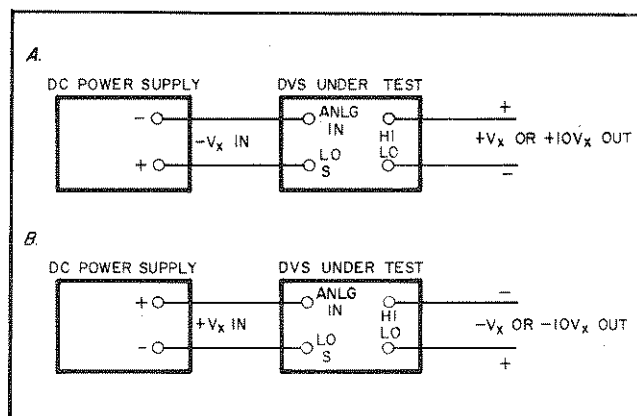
A.

DC POWER SUPPLY

DVS UNDER TEST

−

+

$-V_x$ IN

ANLG IN

LO S

HI

LO

+

−

$+V_x$ OR $+10V_x$ OUT

B.

DC POWER SUPPLY

DVS UNDER TEST

+

−

$+V_x$ IN

ANLG IN

LO S

HI

LO

−

+

$-V_x$ OR $-10V_x$ OUT